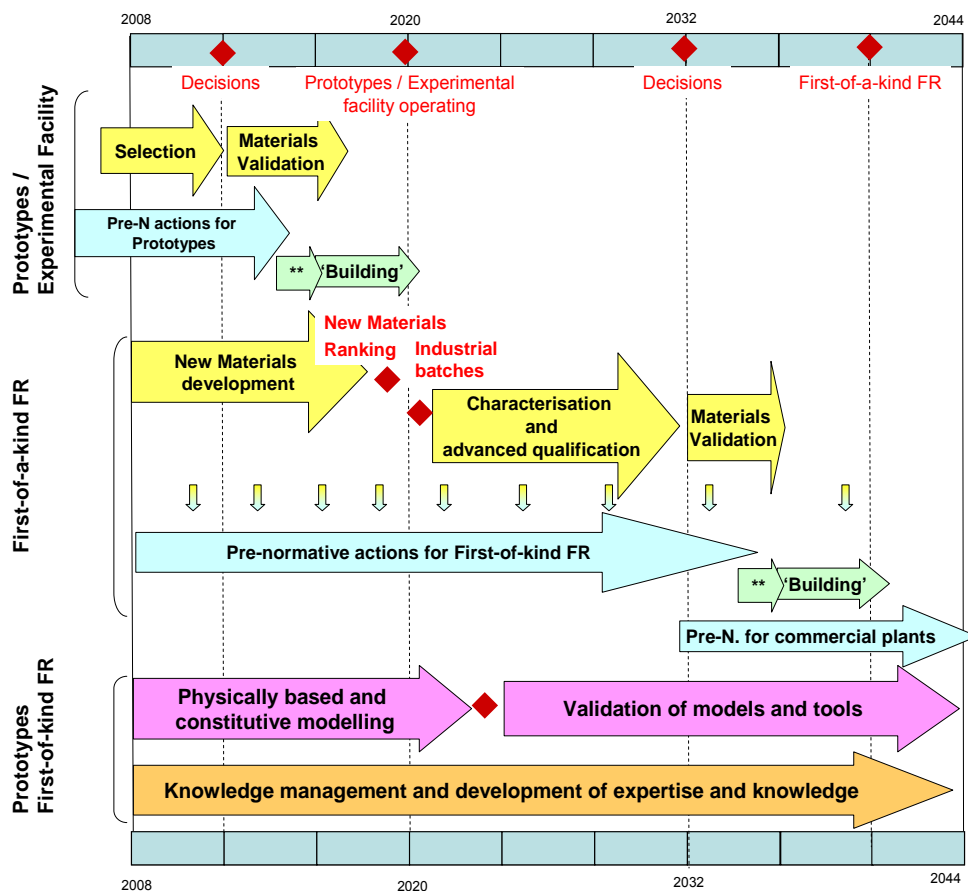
2008

2020

2032

2044

Decisions

Prototypes / Experimental facility operating

Decisions

First-of-a-kind FR

Prototypes / Experimental Facility

Selection

Materials Validation

Pre-N actions for Prototypes

** 'Building'

New Materials Ranking

Industrial batches

First-of-a-kind FR

New Materials development

Characterisation and advanced qualification

Materials Validation

Pre-normative actions for First-of-kind FR

** 'Building'

Pre-N. for commercial plants

Prototypes First-of-kind FR

Physically based and constitutive modelling

Validation of models and tools

Knowledge management and development of expertise and knowledge

2008

2020

2032

2044